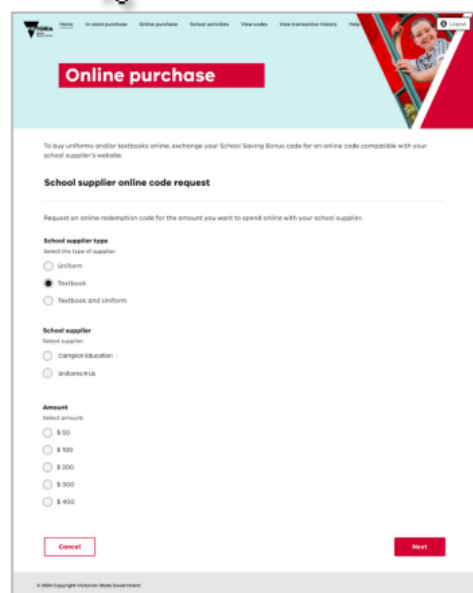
Home In-store purchases Online purchase School activities View codes View transaction history Help

Logout

Online purchase

To buy uniforms and/or textbooks online, exchange your School Saving Bonus code for an online code compatible with your school supplier's website.

School supplier online code request

Request an online redemption code for the amount you want to spend online with your school supplier.

School supplier type
Select the type of supplier.

Uniform

Textbook

Textbook and Uniform

School supplier
Select supplier.

Campion Education

UniformsRUs

Amount
Select amount.

$ 50

$ 100

$ 200

$ 300

$ 400

Cancel

Next

© 2024 Copyright Victorian State Government